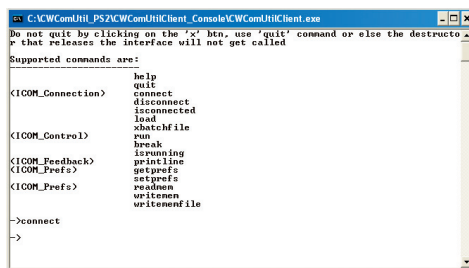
C:\CWComUtil_PS2\CWComUtilClient_Console\CWComUtilClient.exe

Do not quit by clicking on the 'x' btn, use 'quit' command or else the destructor that releases the interface will not get called

Supported commands are:
-----------------------
help
quit
(ICOM_Connection) connect
disconnect
isconnected
load
xbatchfile
(ICOM_Control) run
break
isrunning
(ICOM_Feedback) printline
(ICOM_Prefs) getprefs
setprefs
(ICOM_Prefs) readmem
writemem
writememfile

->connect

->